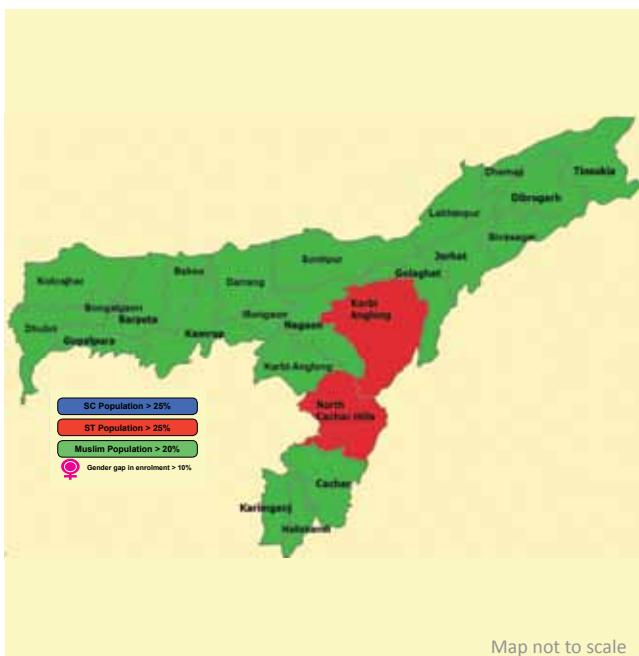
Dhemaji
Tinsukia
Dibrugarh
Lakhimpur
Sivasagar
Jorhat
Sonitpur
Golaghat
Kokrajhar
Baksa
Darrang
Bongaigaon
Barpeta
Karbi Anglong
Udalguri
Morigaon
Nagaon
Dhubri
Goalpara
Kamrup
Karbi Anglong
North Cachar Hills
Cachar
Karimganj
Hailakandi

SC Population > 25%
ST Population > 25%
Muslim Population > 20%
Gender gap in enrolment > 10%

Map not to scale